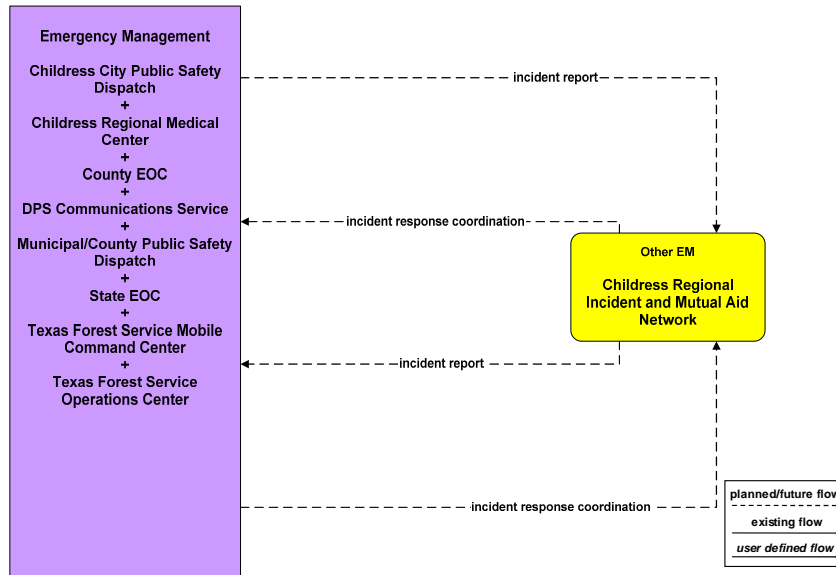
Emergency Management

Childress City Public Safety Dispatch
+
Childress Regional Medical Center
+
County EOC
+
DPS Communications Service
+
Municipal/County Public Safety Dispatch
+
State EOC
+
Texas Forest Service Mobile Command Center
+
Texas Forest Service Operations Center

incident report

incident response coordination

Other EM

Childress Regional Incident and Mutual Aid Network

incident report

incident response coordination

planned/future flow
existing flow
user defined flow